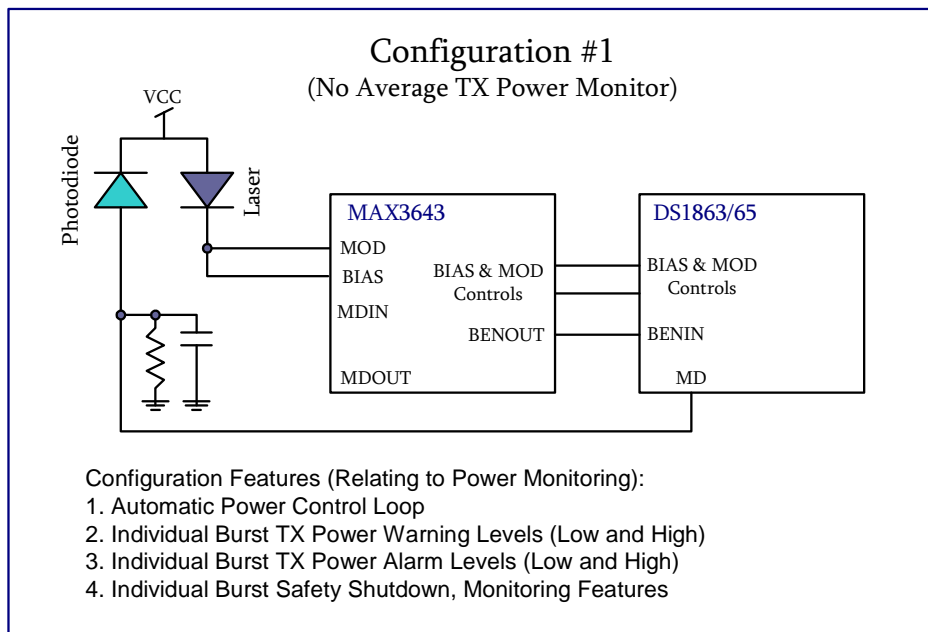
Configuration #1
(No Average TX Power Monitor)

VCC

Photodiode

Laser

MAX3643

MOD

BIAS

MDIN

MDOUT

BIAS & MOD Controls

BENOUT

DS1863/65

BIAS & MOD Controls

BENIN

MD

Configuration Features (Relating to Power Monitoring):
1. Automatic Power Control Loop
2. Individual Burst TX Power Warning Levels (Low and High)
3. Individual Burst TX Power Alarm Levels (Low and High)
4. Individual Burst Safety Shutdown, Monitoring Features